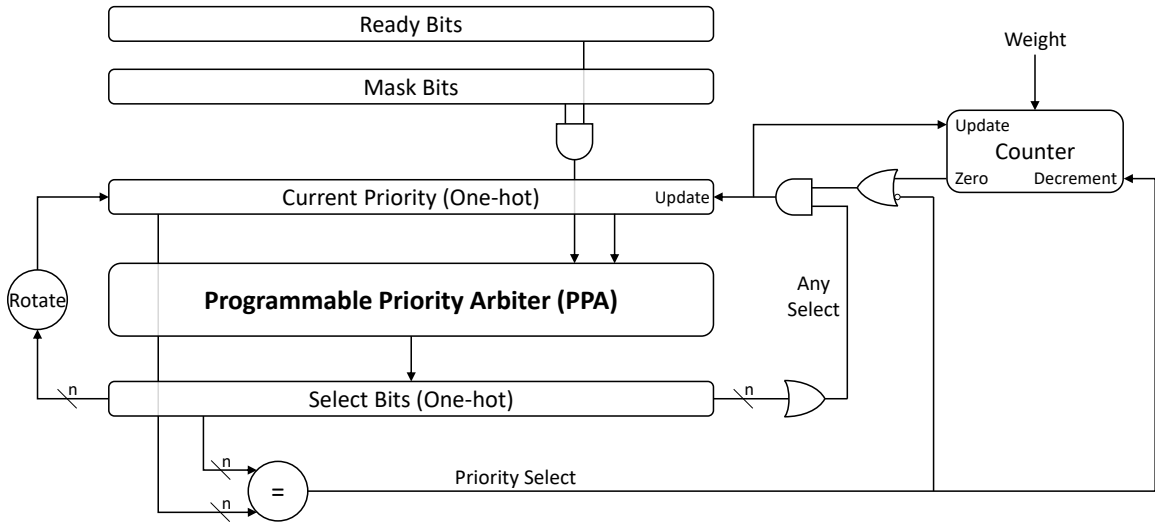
Ready Bits

Mask Bits

Weight

Update
Counter
Zero Decrement

Current Priority (One-hot)

Update

Rotate

Programmable Priority Arbiter (PPA)

Any Select

n

Select Bits (One-hot)

n

n

=

n

Priority Select